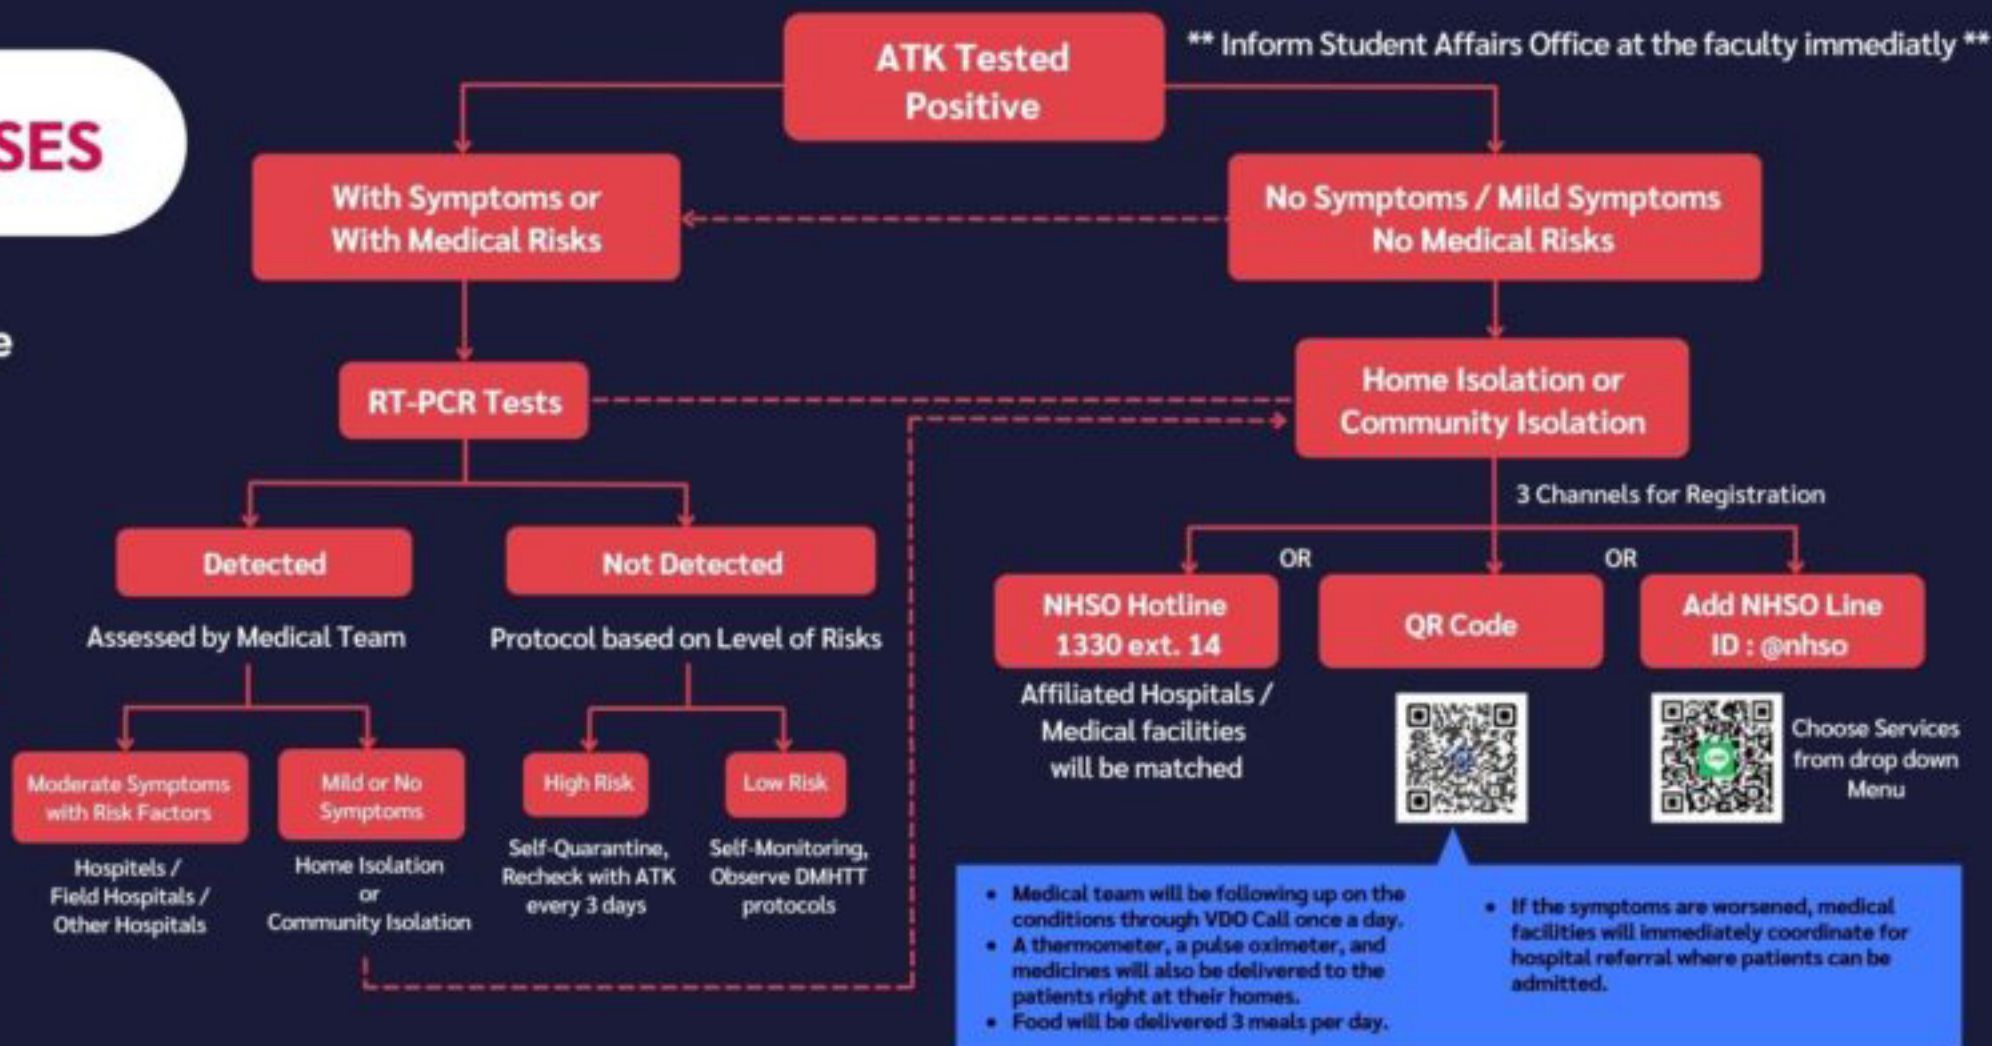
SES

e

ATK Tested Positive

** Inform Student Affairs Office at the faculty immediatly **

With Symptoms or With Medical Risks

No Symptoms / Mild Symptoms No Medical Risks

RT-PCR Tests

Home Isolation or Community Isolation

3 Channels for Registration

Detected

Not Detected

Assessed by Medical Team

Protocol based on Level of Risks

Moderate Symptoms with Risk Factors

Hospitels / Field Hospitals / Other Hospitals

Mild or No Symptoms

Home Isolation or Community Isolation

High Risk

Self-Quarantine, Recheck with ATK every 3 days

Low Risk

Self-Monitoring, Observe DMHTT protocols

NHSO Hotline 1330 ext. 14

Affiliated Hospitals / Medical facilities will be matched

OR

QR Code

OR

Add NHSO Line ID : @nhso

Choose Services from drop down Menu

• Medical team will be following up on the conditions through VDO Call once a day.
• A thermometer, a pulse oximeter, and medicines will also be delivered to the patients right at their homes.
• Food will be delivered 3 meals per day.

• If the symptoms are worsened, medical facilities will immediately coordinate for hospital referral where patients can be admitted.